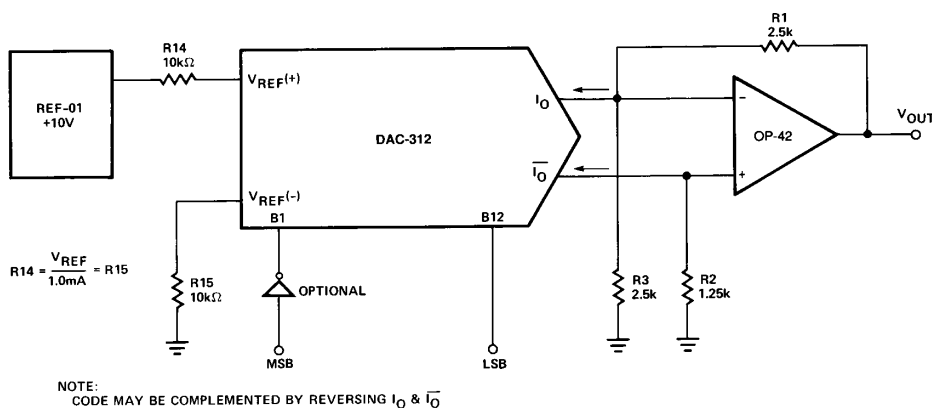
REF-01
+10V

R14
10kΩ

$V_{REF}(+)$

$V_{REF}(-)$

DAC-312

$I_O$

$\overline{I_O}$

B1

B12

R1
2.5k

OP-42

-

+

$V_{OUT}$

$R14 = \frac{V_{REF}}{1.0mA} = R15$

R15
10kΩ

OPTIONAL

MSB

LSB

R3
2.5k

R2
1.25k

NOTE:
CODE MAY BE COMPLEMENTED BY REVERSING $I_O$ & $\overline{I_O}$